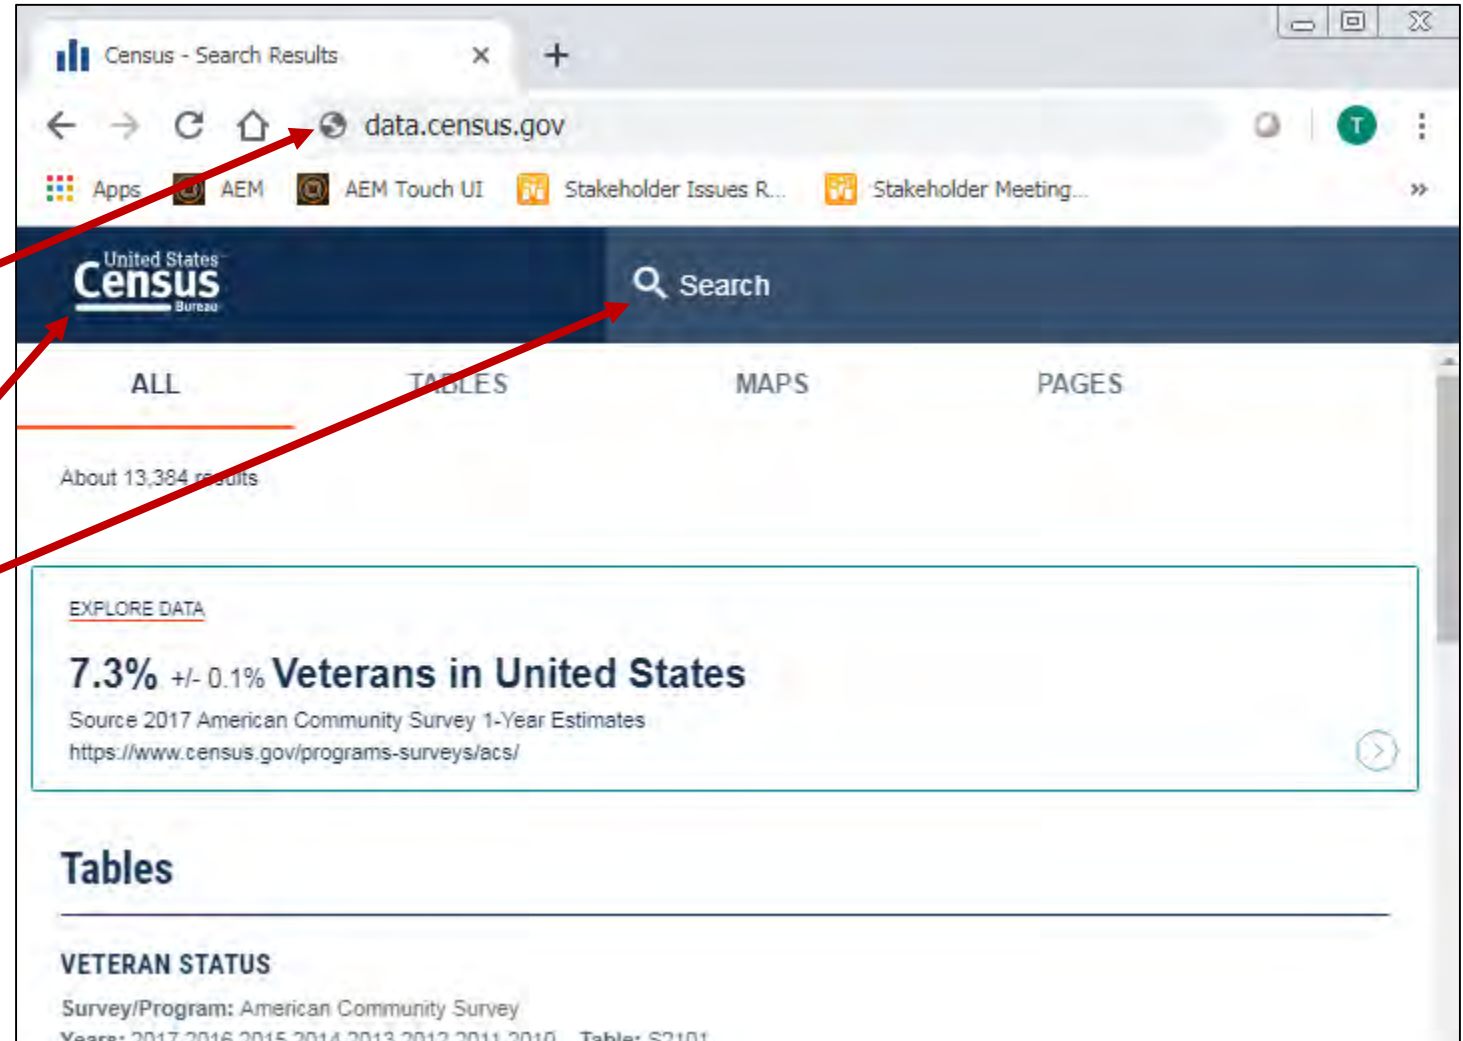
Census - Search Results ×

data.census.gov

Apps AEM AEM Touch UI Stakeholder Issues R... Stakeholder Meeting...

United States Census Bureau

Search

ALL TABLES MAPS PAGES

About 13,384 results

EXPLORE DATA

7.3% +/- 0.1% Veterans in United States

Source 2017 American Community Survey 1-Year Estimates
https://www.census.gov/programs-surveys/acs/

Tables

VETERAN STATUS

Survey/Program: American Community Survey
Years: 2017 2016 2015 2014 2013 2012 2011 2010 Table: S2101